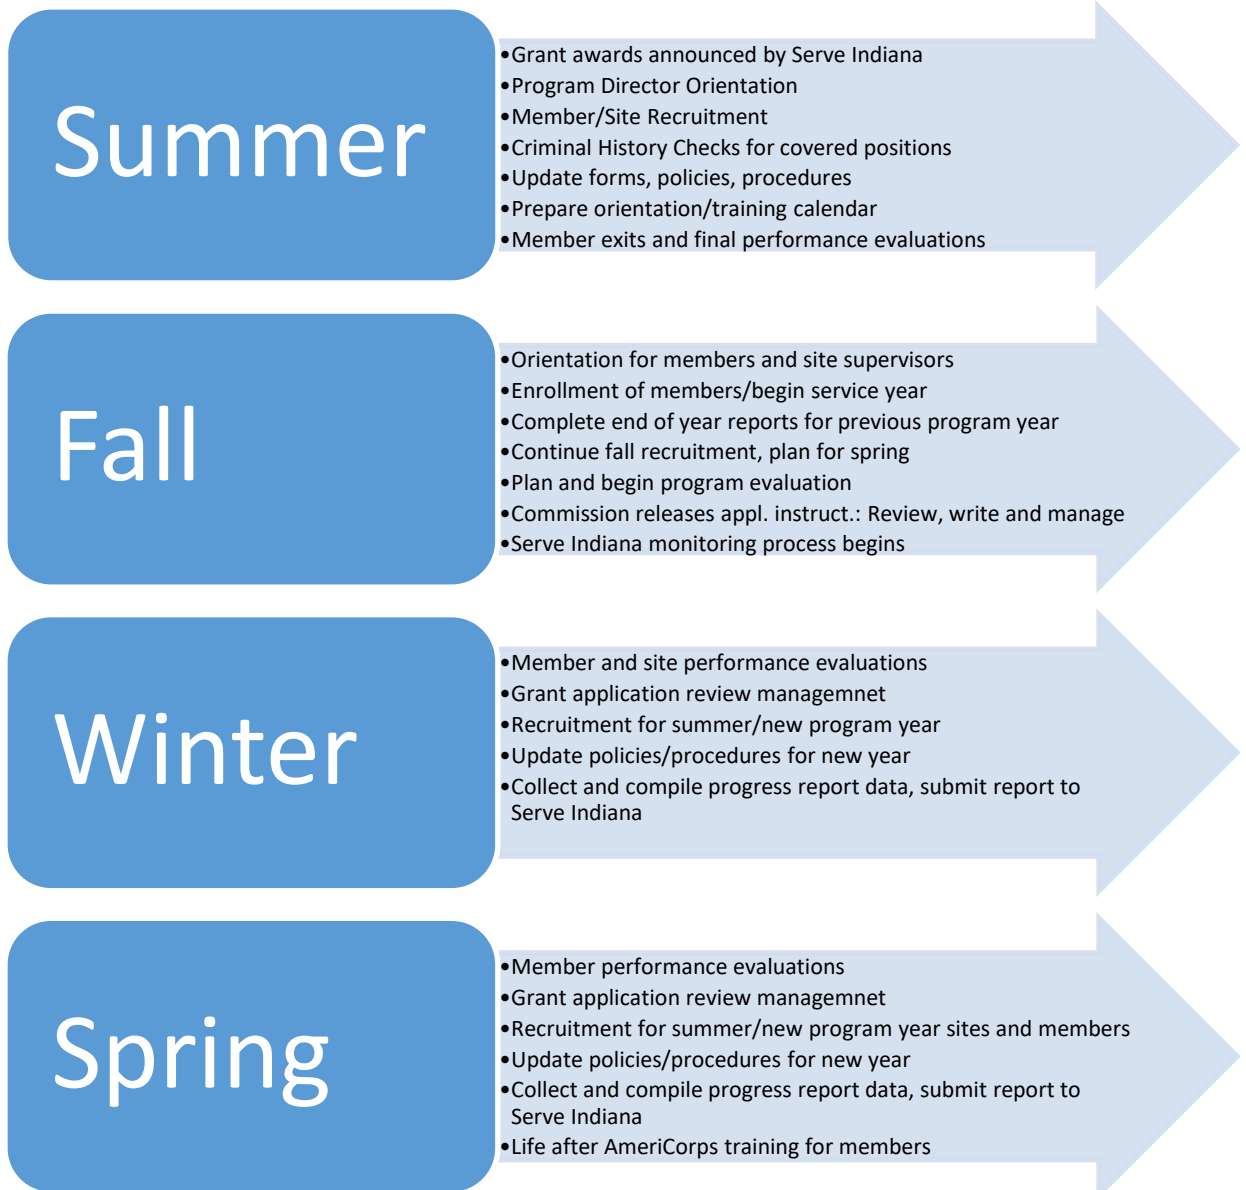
Summer

•Grant awards announced by Serve Indiana
•Program Director Orientation
•Member/Site Recruitment
•Criminal History Checks for covered positions
•Update forms, policies, procedures
•Prepare orientation/training calendar
•Member exits and final performance evaluations

Fall

•Orientation for members and site supervisors
•Enrollment of members/begin service year
•Complete end of year reports for previous program year
•Continue fall recruitment, plan for spring
•Plan and begin program evaluation
•Commission releases appl. instruct.: Review, write and manage
•Serve Indiana monitoring process begins

Winter

•Member and site performance evaluations
•Grant application review managemnet
•Recruitment for summer/new program year
•Update policies/procedures for new year
•Collect and compile progress report data, submit report to Serve Indiana

Spring

•Member performance evaluations
•Grant application review managemnet
•Recruitment for summer/new program year sites and members
•Update policies/procedures for new year
•Collect and compile progress report data, submit report to Serve Indiana
•Life after AmeriCorps training for members